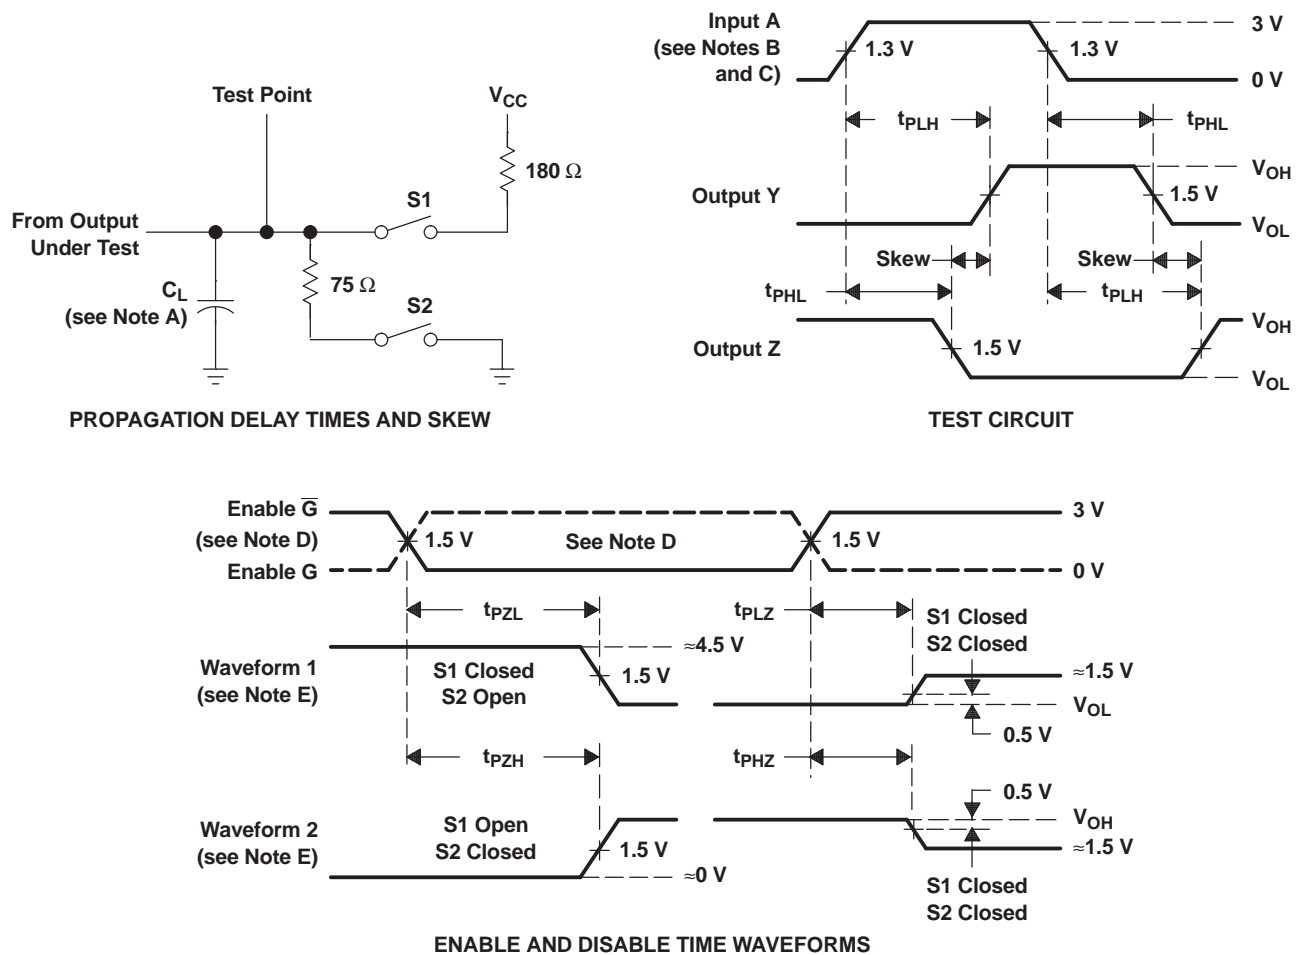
Test Point

$V_{CC}$

180 Ω

S1

From Output Under Test

$C_L$ (see Note A)

75 Ω

S2

PROPAGATION DELAY TIMES AND SKEW

Input A (see Notes B and C)

1.3 V

1.3 V

3 V

0 V

$t_{PLH}$

$t_{PHL}$

$V_{OH}$

Output Y

1.5 V

$V_{OL}$

Skew

Skew

$t_{PHL}$

$t_{PLH}$

$V_{OH}$

Output Z

1.5 V

$V_{OL}$

TEST CIRCUIT

Enable $\overline{G}$ (see Note D)

Enable G

1.5 V

See Note D

1.5 V

3 V

0 V

$t_{PZL}$

$t_{PLZ}$

S1 Closed S2 Closed

≈4.5 V

Waveform 1 (see Note E)

S1 Closed S2 Open

1.5 V

≈1.5 V

$V_{OL}$

0.5 V

$t_{PZH}$

$t_{PHZ}$

0.5 V

$V_{OH}$

Waveform 2 (see Note E)

S1 Open S2 Closed

1.5 V

≈1.5 V

≈0 V

S1 Closed S2 Closed

ENABLE AND DISABLE TIME WAVEFORMS